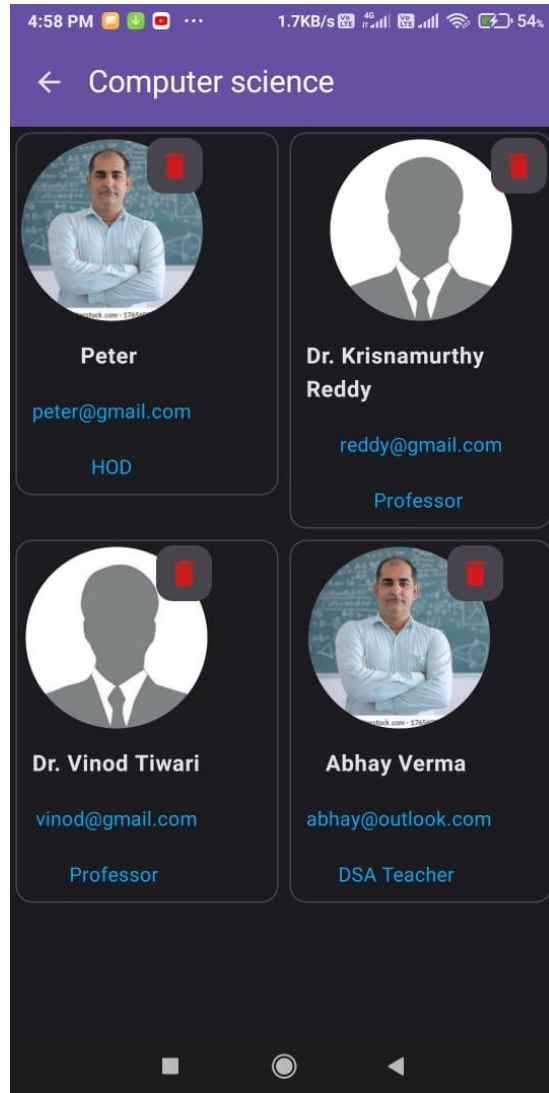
4:58 PM ··· 1.7KB/s 54%

← Computer science

Peter
peter@gmail.com
HOD

Dr. Krisnamurthy Reddy
reddy@gmail.com
Professor

Dr. Vinod Tiwari
vinod@gmail.com
Professor

Abhay Verma
abhay@outlook.com
DSA Teacher